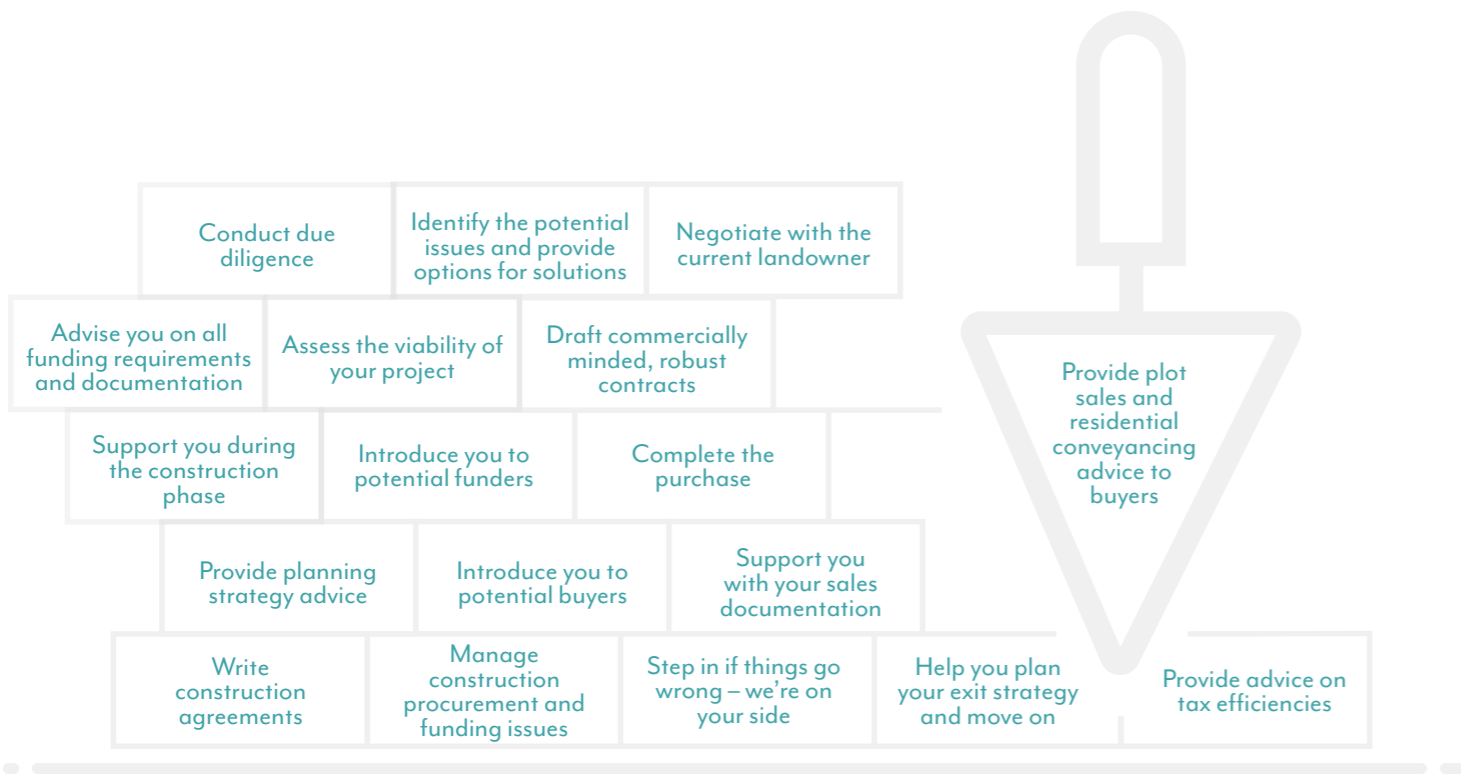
Conduct due diligence

Identify the potential issues and provide options for solutions

Negotiate with the current landowner

Advise you on all funding requirements and documentation

Assess the viability of your project

Draft commercially minded, robust contracts

Provide plot sales and residential conveyancing advice to buyers

Support you during the construction phase

Introduce you to potential funders

Complete the purchase

Provide planning strategy advice

Introduce you to potential buyers

Support you with your sales documentation

Write construction agreements

Manage construction procurement and funding issues

Step in if things go wrong – we're on your side

Help you plan your exit strategy and move on

Provide advice on tax efficiencies